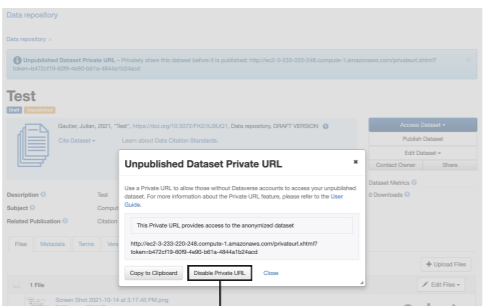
Data repository

Data repository >

Unpublished Dataset Private URL – Privately share this dataset before it is published: http://ec2-3-233-220-248.compute-1.amazonaws.com/privateurl.xhtml?token=b472cf19-80f9-4e90-b61a-4844a1b24acd

Test

Draft Unpublished

Gautier, Julien, 2021, "Test", https://doi.org/10.5072/FK2/3JBUQ1, Data repository, DRAFT VERSION

Cite Dataset ▾ Learn about Data Citation Standards.

Access Dataset ▾

Publish Dataset

Edit Dataset ▾

Contact Owner Share

Dataset Metrics

0 Downloads

Description Test

Subject Compu

Related Publication Cita

Files Metadata Terms Vers

Unpublished Dataset Private URL ×

Use a Private URL to allow those without Dataverse accounts to access your unpublished dataset. For more information about the Private URL feature, please refer to the User Guide.

This Private URL provides access to the anonymized dataset

http://ec2-3-233-220-248.compute-1.amazonaws.com/privateurl.xhtml?token=b472cf19-80f9-4e90-b61a-4844a1b24acd

Copy to Clipboard Disable Private URL Close

+ Upload Files

1 File

Edit Files ▾

Screen Shot 2021-10-14 at 3.17.45 PM.png